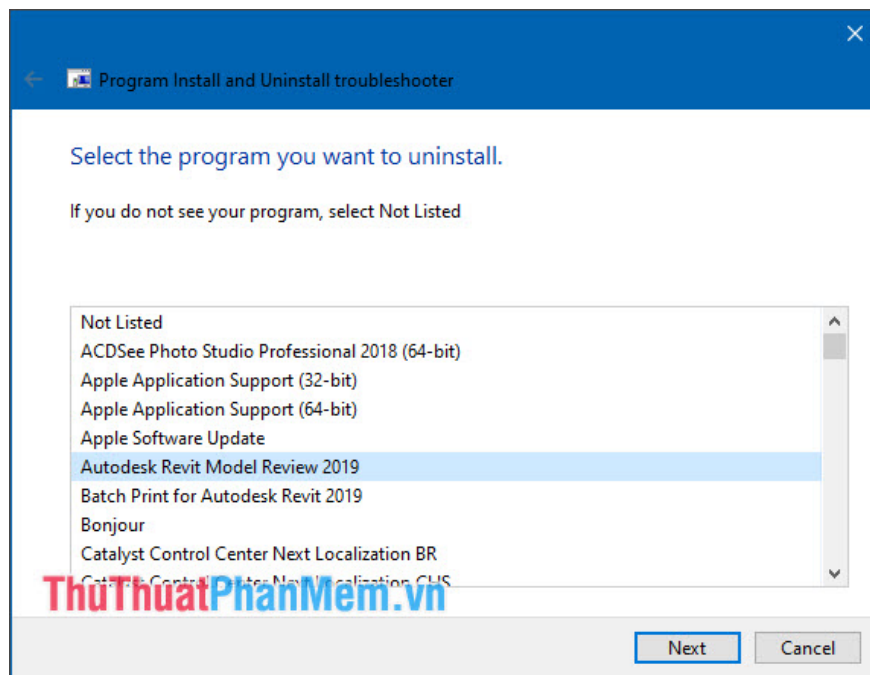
Program Install and Uninstall troubleshooter

Select the program you want to uninstall.

If you do not see your program, select Not Listed

Not Listed
ACDSee Photo Studio Professional 2018 (64-bit)
Apple Application Support (32-bit)
Apple Application Support (64-bit)
Apple Software Update
Autodesk Revit Model Review 2019
Batch Print for Autodesk Revit 2019
Bonjour
Catalyst Control Center Next Localization BR
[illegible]

ThuThuatPhanMem.vn

Next
Cancel